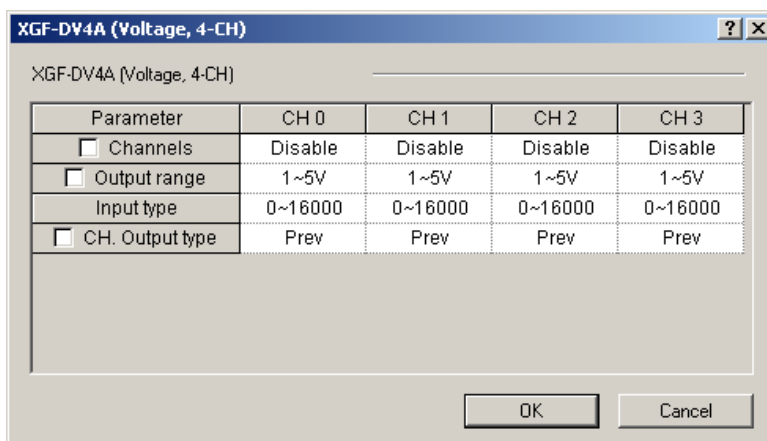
XGF-DV4A (Voltage, 4-CH)

? X

XGF-DV4A (Voltage, 4-CH)

| Parameter | CH 0 | CH 1 | CH 2 | CH 3 |
|---|---|---|---|---|
| Channels | Disable | Disable | Disable | Disable |
| Output range | 1~5V | 1~5V | 1~5V | 1~5V |
| Input type | 0~16000 | 0~16000 | 0~16000 | 0~16000 |
| CH. Output type | Prev | Prev | Prev | Prev |

OK

Cancel